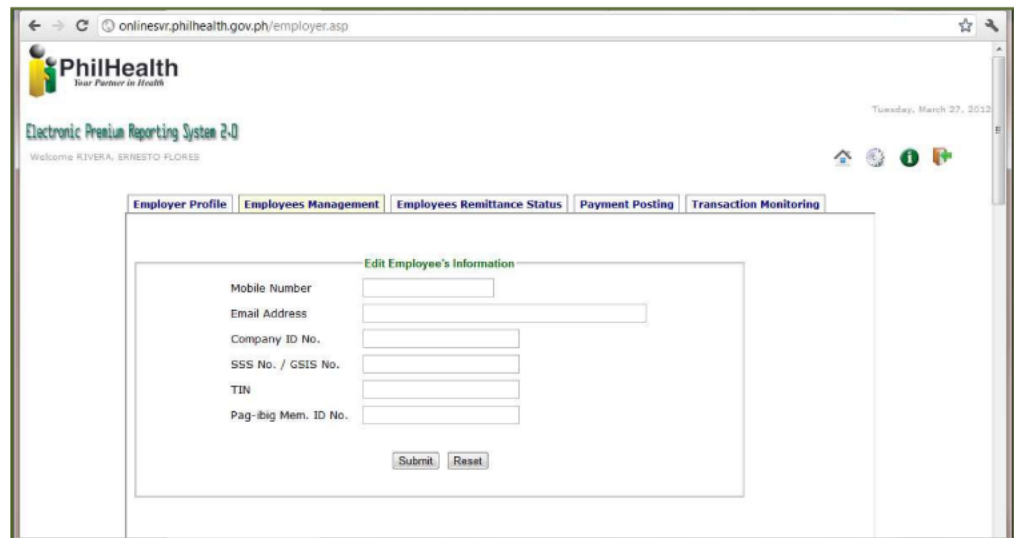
onlinesvr.philhealth.gov.ph/employer.asp

PhilHealth
Your Partner in Health

Tuesday, March 27, 2012

Electronic Premium Reporting System 2.0

Welcome RIVERA, ERNESTO FLORES

Employer Profile | Employees Management | Employees Remittance Status | Payment Posting | Transaction Monitoring

Edit Employee's Information

Mobile Number
Email Address
Company ID No.
SSS No. / GSIS No.
TIN
Pag-ibig Mem. ID No.

Submit Reset